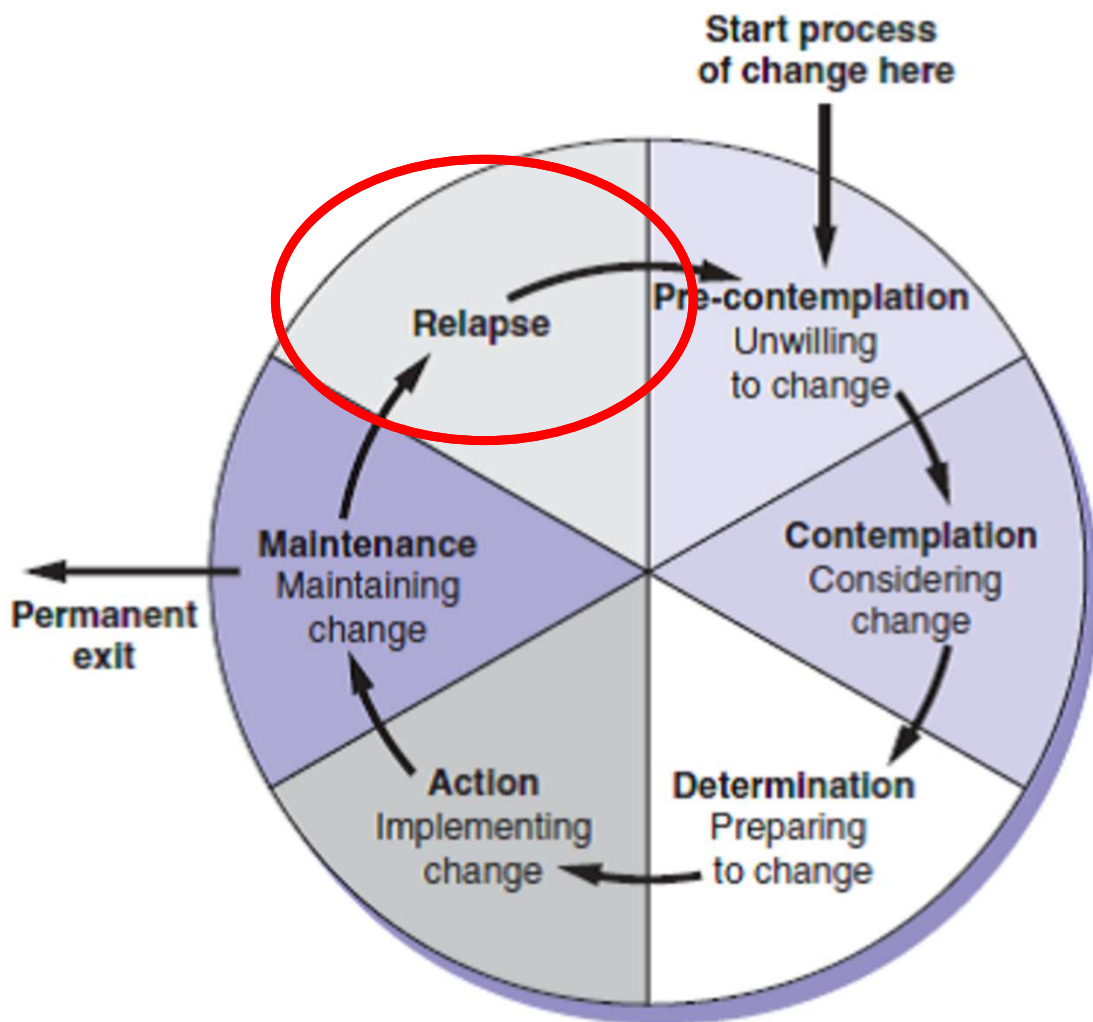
Start process of change here

Relapse

Pre-contemplation
Unwilling to change

Contemplation
Considering change

Determination
Preparing to change

Action
Implementing change

Maintenance
Maintaining change

Permanent exit